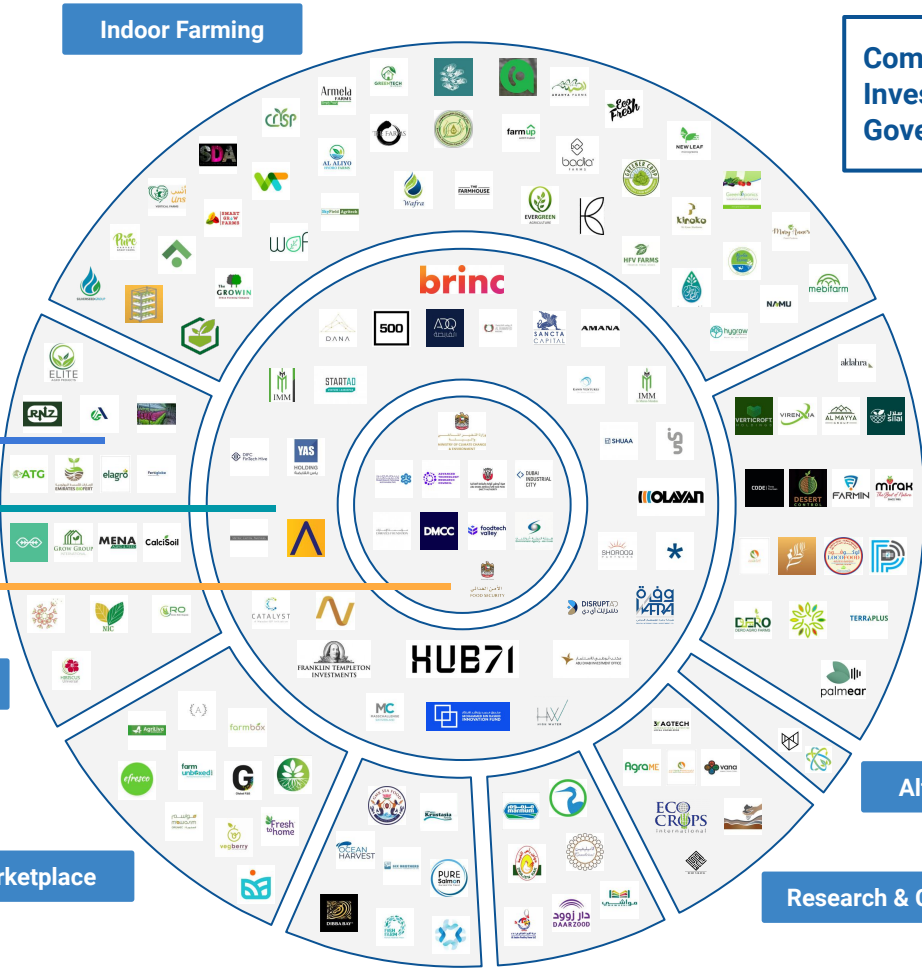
Indoor Farming

Com
Inves
Gove

brinc

Armela FARMS
CRISP
SDA
AL ALIYO
Wafra
THE FARMHOUSE
farmup
bodia FARMS
EVERGREEN
Eco Fresh
NEW LEAF
GREENER CROP
kiroko
HFV FARMS
SMART GROW FARMS
Pure
ins
WOF
THE GROWIN
NAMU
mebifarm
hygrow

DANA
500
SANCTA CAPITAL
AMANA
IMM
STARTAD
IMM
SHUAA
YAS HOLDING
DIFC FinTech Hive
OLAYAN
DMCC
foodtech valley
DUBAI INDUSTRIAL CITY
FOOD SECURITY
SHOROOQ
CATALYST
DISRUPTAD
HUB71
FRANKLIN TEMPLETON INVESTMENTS
MC
HW

ELITE
RNZ
ATG
EMIRATES BIOFERT
elagro
GROW GROUP
MENA
CalciSoil
NIC
RO

aldahra
VERTICROFT
VIRENDIA
AL MAYYA
silal
CODE
DESERT CONTROL
FARMIN
mirak
DEKO
TERRAPLUS
palmear

farmbox
efresco
farm unboxed
G
Fresh to home
vegberry
rkteplace

OCEAN HARVEST
PURE Salmon
DIBBA BAY

DAARZOOD

AGTECH
AgraME
vana
ECO CROPS International

Al
Research & C